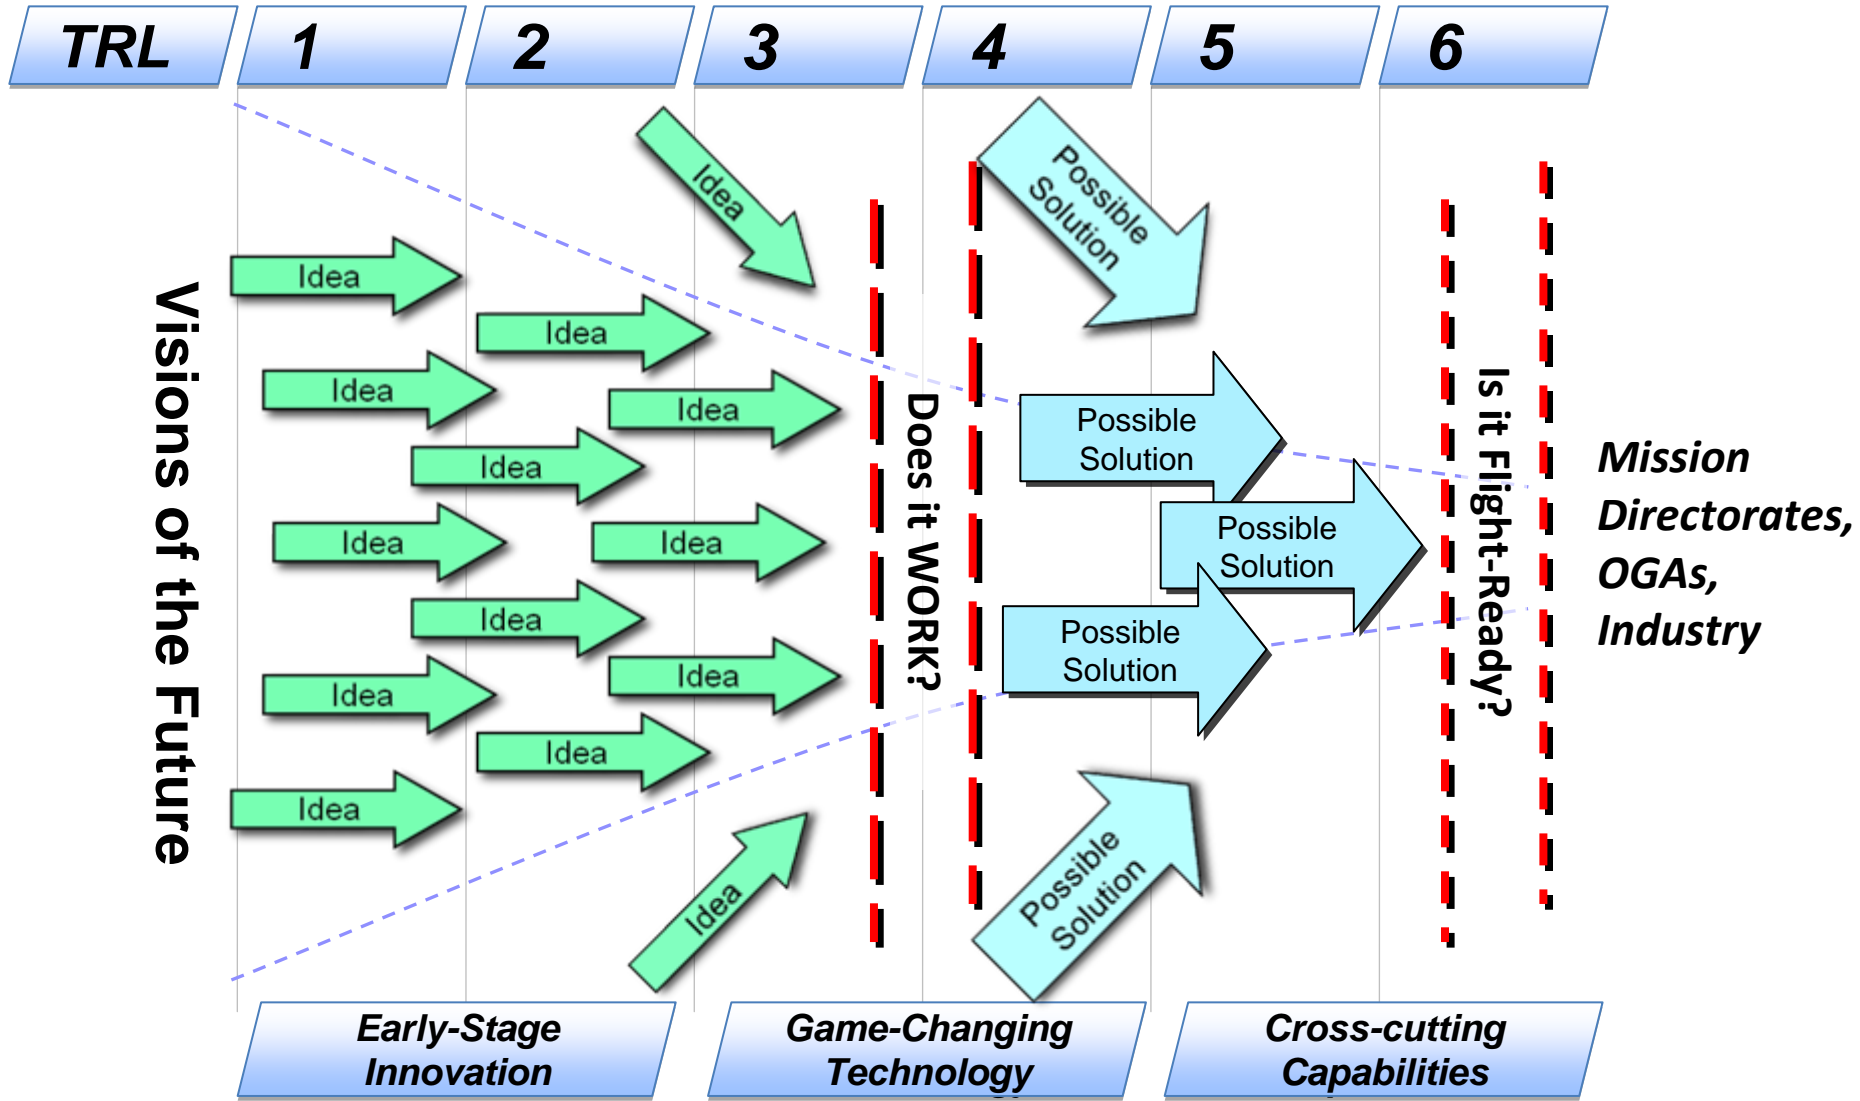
TRL 1 2 3 4 5 6

Visions of the Future

Idea
Idea
Idea
Idea
Idea
Idea
Idea
Idea
Idea
Idea
Idea
Idea
Idea
Idea

Does it WORK?

Possible Solution
Possible Solution
Possible Solution
Possible Solution
Possible Solution

Is it Flight-Ready?

Mission Directorates, OGAs, Industry

Early-Stage Innovation

Game-Changing Technology

Cross-cutting Capabilities